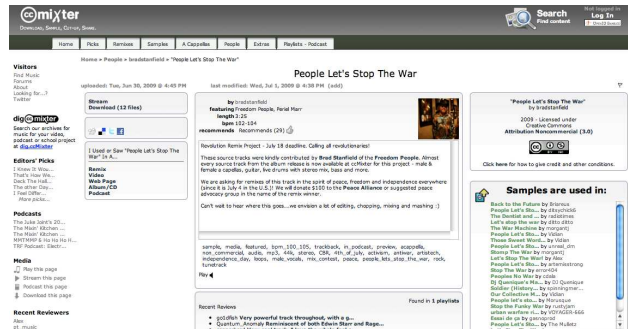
ccmixter
Download, Sample, Cut-up, Share.

Search
Find content

Not logged in
Log In
OpenID Enabled

Home | Picks | Remixes | Samples | A Cappellas | People | Extras | Playlists - Podcast

Home » People » bradstanfield » "People Let's Stop The War"

People Let's Stop The War

uploaded: Tue, Jun 30, 2009 @ 4:45 PM
last modified: Wed, Jul 1, 2009 @ 4:58 PM (edit)

Visitors
Find Music
Forums
About
Looking for...?
Twitter

dig ccmixter
Search our archives for music for your video, podcast or school project at dig.ccMixter

Editors' Picks
I Know It Wou...
That's How We...
Deck The Hall...
The other Day...
I Feel Differ...
More picks...

Podcasts
The Juke Joint's 20...
The Mixin' Kitchen ...
The Mixin' Kitchen ...
MMTMMP 6 Ho Ho Ho H...
TRF Podcast: Electr...

Media
Play this page
Stream this page
Podcast this page
Download this page

Recent Reviewers

Stream
Download (12 files)

I Used or Saw "People Let's Stop The War" in A...
Remix
Video
Web Page
Album/CD
Podcast

by bradstanfield
featuring Freedom People, Feral Mam
length 3:25
bpm 102-104
recommends Recommends (29)

Revolution Remix Project - July 18 deadline. Calling all revolutionaries!

These source tracks were kindly contributed by Brad Stanfield of the Freedom People. Almost every source track from the album release is now available at ccMixter for this project - male & female a cappellas, guitar, live drums with stereo mix, bass and more.

We are asking for remixes of this track in the spirit of peace, freedom and independence everywhere (since it is July 4 in the U.S.)! We will donate $100 to the Peace Alliance or suggested peace advocacy group in the name of the remix winner.

Can't wait to hear where this goes....we envision a lot of editing, chopping, mixing and mashing :)

sample, media, featured, bpm_100_105, trackback, in_podcast, preview, acappella, non_commercial, audio, mp3, 44k, stereo, CBR, 4th_of_july, activism, antiwar, artistech, independence_day, loops, male_vocals, mix_contest, peace, people_lets_stop_the_war, rock, tunetrack

Play

Recent Reviews
• go1dfish Very powerful track throughout, with a g...
• Quantum_Anomaly Reminiscent of both Edwin Starr and Rage...

Found in 1 playlists

"People Let's Stop The War"
by bradstanfield
2009 - Licensed under
Creative Commons
Attribution Noncommercial (3.0)

Click here for how to give credit and other conditions.

Samples are used in:
Back to the Future by Briareus
People Let's Sto... by dilsnchad6
The Genital and... by radiatinea
Let's stop the war by ditto ditto
The War Machine by morgantj
People Let's Sto... by Vidian
Those Sweet Word... by Vidian
People Let's Sto... by unreal_dm
Stomp The War by morgantj
Let's Stop The War! by Rex
People Let's Sto... by artemisstrong
Stop The War by error404
Peoples Stop the War by cdk
Dj Quenique's Mix... by DJ Quenique
Soldier (History... by spinningmer...
Our Collective M... by Vidian
People let's sto... by Moraugue
Stop the Funky War by rustyjam
urban warfare r... by VOYAGER-666
Basai de ps by gaeoprad
People Let's Sto... by The Mullenz